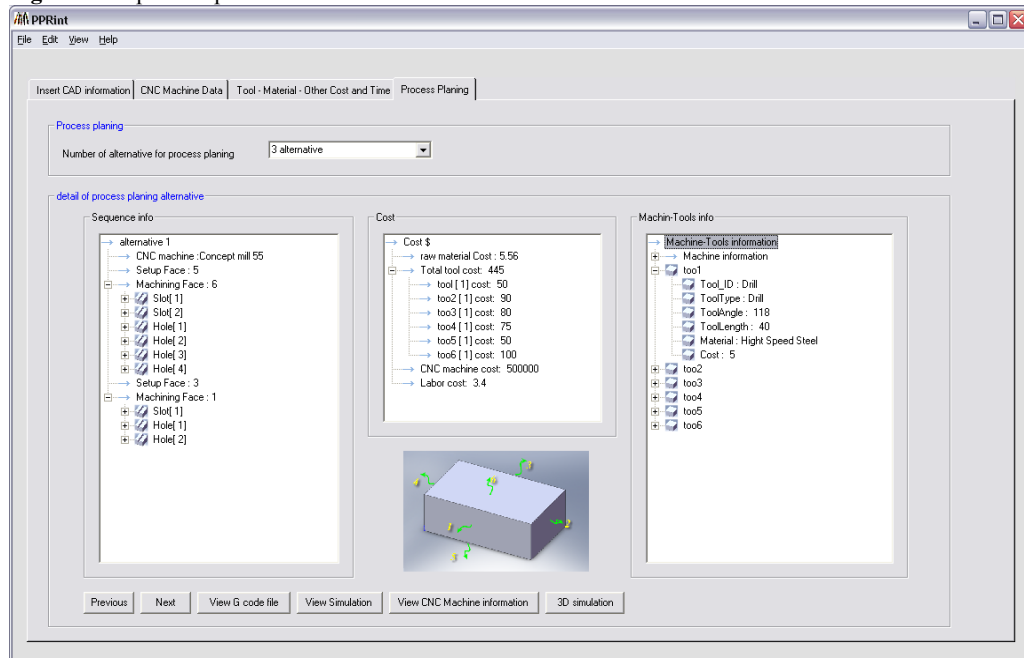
PPRint

File Edit View Help

Insert CAD information | CNC Machine Data | Tool - Material - Other Cost and Time | Process Planing

Process planing

Number of alternative for process planing 3 alternative

detail of process planing alternative

Sequence info

alternative 1
CNC machine :Concept mill 55
Setup Face : 5
Machining Face : 6
Slot[ 1]
Slot[ 2]
Hole[ 1]
Hole[ 2]
Hole[ 3]
Hole[ 4]
Setup Face : 3
Machining Face : 1
Slot[ 1]
Hole[ 1]
Hole[ 2]

Cost

Cost $
raw material Cost : 5.56
Total tool cost: 445
tool [ 1] cost: 50
too2 [ 1] cost: 90
too3 [ 1] cost: 80
too4 [ 1] cost: 75
too5 [ 1] cost: 50
too6 [ 1] cost: 100
CNC machine cost: 500000
Labor cost: 3.4

Machin-Tools info

Machine-Tools information
Machine information
too1
Tool_ID : Drill
ToolType : Drill
ToolAngle : 118
ToolLength : 40
Material : Hight Speed Steel
Cost : 5
too2
too3
too4
too5
too6

Previous | Next | View G code file | View Simulation | View CNC Machine information | 3D simulation